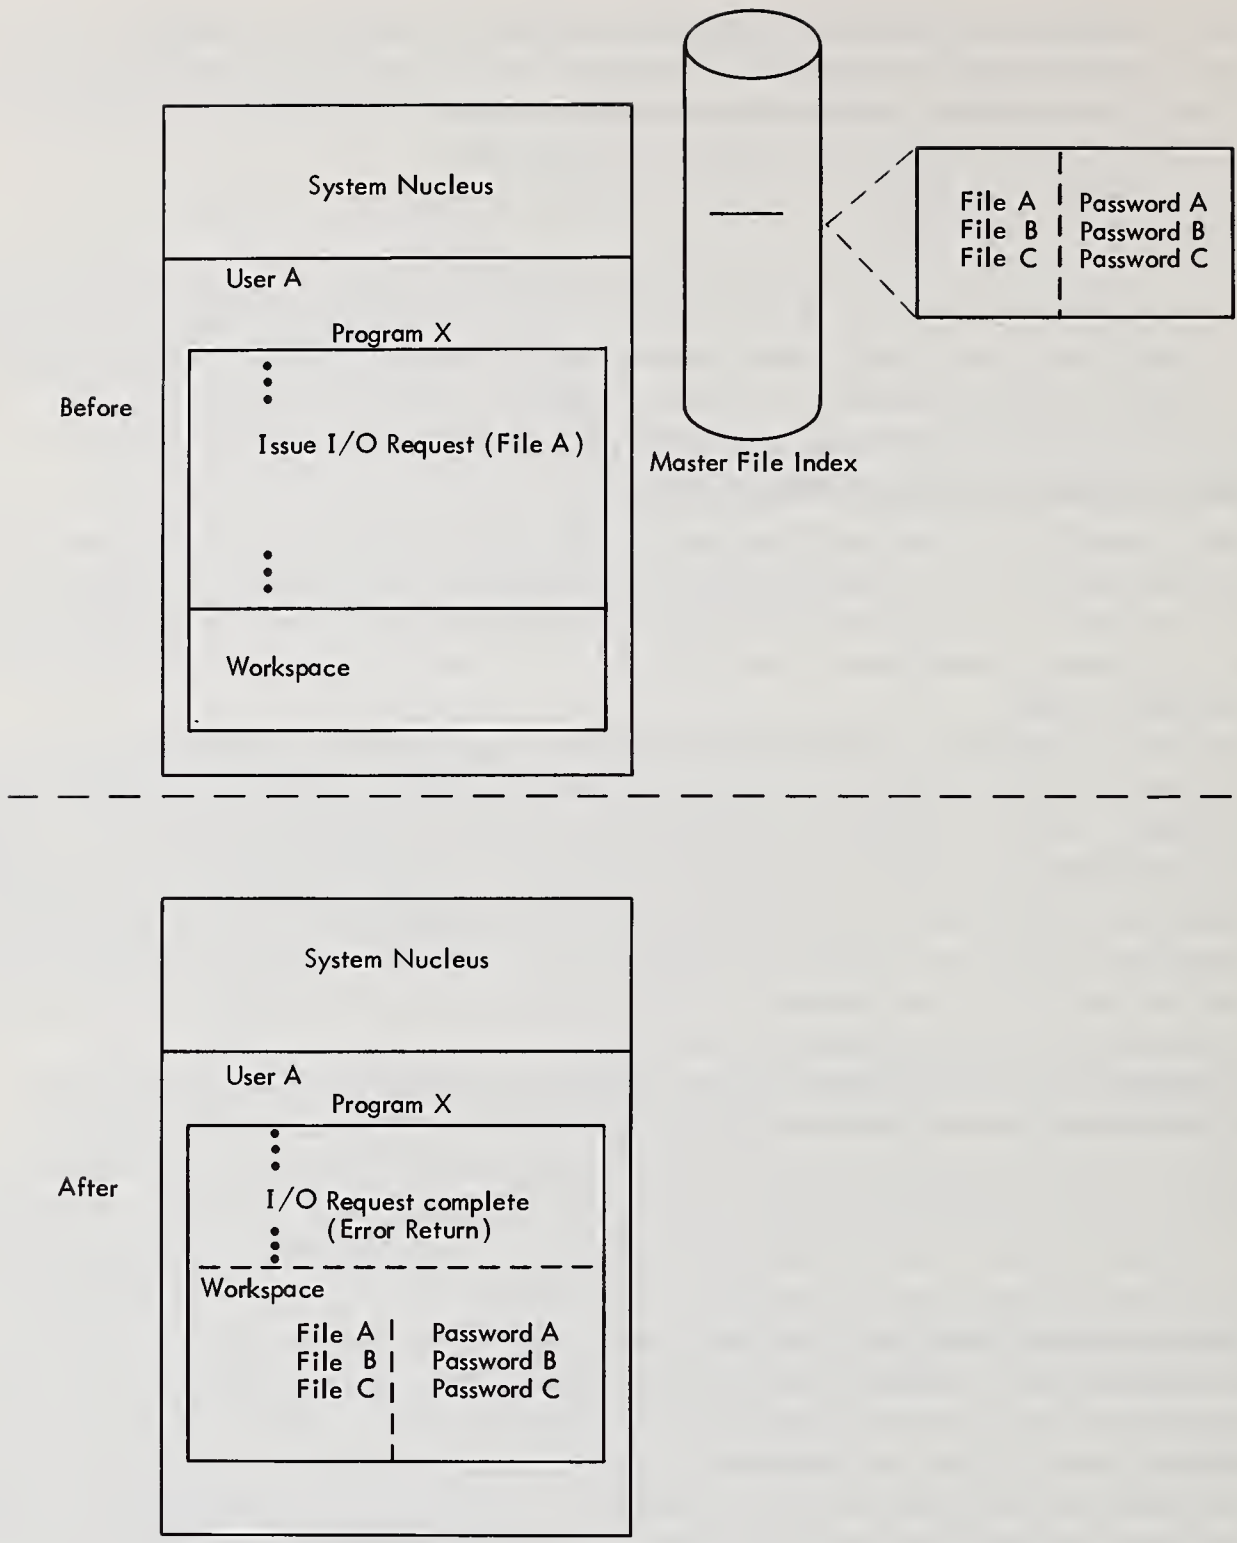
System Nucleus

User A

Program X

Before

Issue I/O Request (File A)

Workspace

| File A | Password A |
|---|---|
| File B | Password B |
| File C | Password C |

Master File Index

System Nucleus

User A

Program X

After

I/O Request complete (Error Return)

Workspace

| File A | Password A |
|---|---|
| File B | Password B |
| File C | Password C |